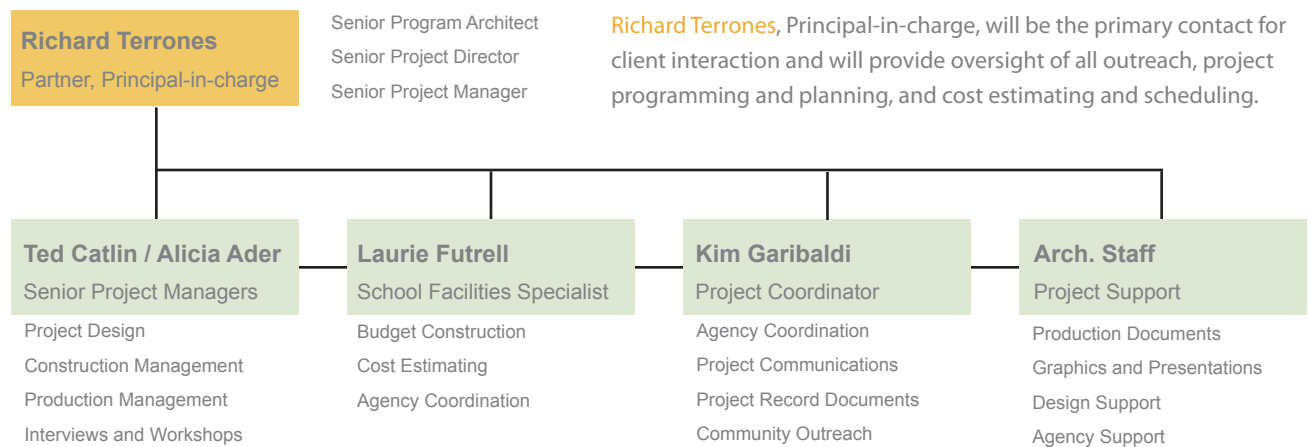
Richard Terrones
Partner, Principal-in-charge

Senior Program Architect
Senior Project Director
Senior Project Manager

Richard Terrones, Principal-in-charge, will be the primary contact for client interaction and will provide oversight of all outreach, project programming and planning, and cost estimating and scheduling.

Ted Catlin / Alicia Ader
Senior Project Managers
Project Design
Construction Management
Production Management
Interviews and Workshops

Laurie Futrell
School Facilities Specialist
Budget Construction
Cost Estimating
Agency Coordination

Kim Garibaldi
Project Coordinator
Agency Coordination
Project Communications
Project Record Documents
Community Outreach

Arch. Staff
Project Support
Production Documents
Graphics and Presentations
Design Support
Agency Support